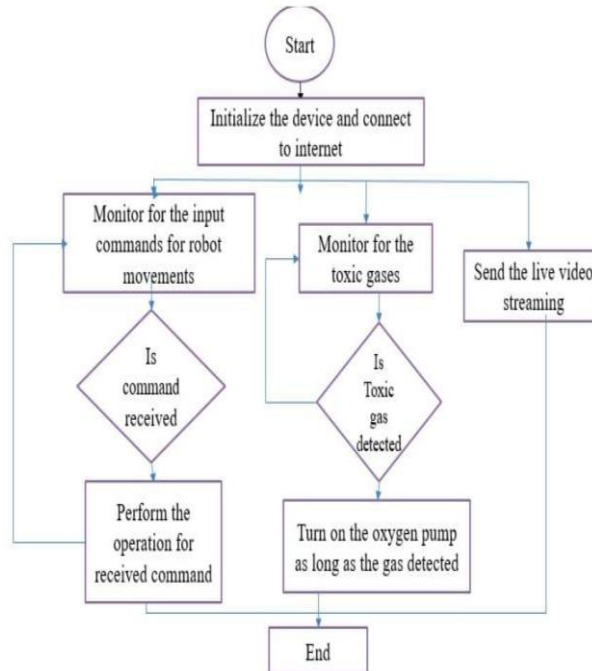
Start

Initialize the device and connect to internet

Monitor for the input commands for robot movements

Is command received

Perform the operation for received command

Monitor for the toxic gases

Is Toxic gas detected

Turn on the oxygen pump as long as the gas detected

Send the live video streaming

End